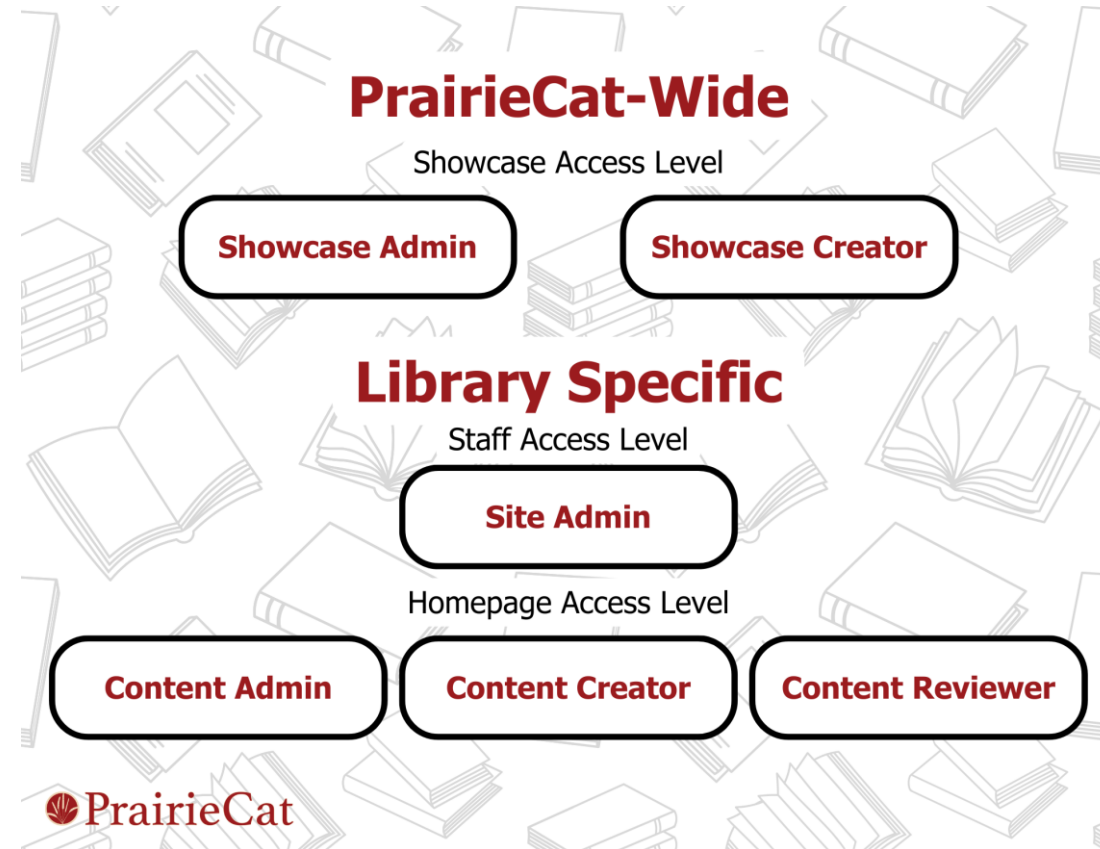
PrairieCat-Wide

Showcase Access Level

Showcase Admin

Showcase Creator

Library Specific

Staff Access Level

Site Admin

Homepage Access Level

Content Admin

Content Creator

Content Reviewer

PrairieCat